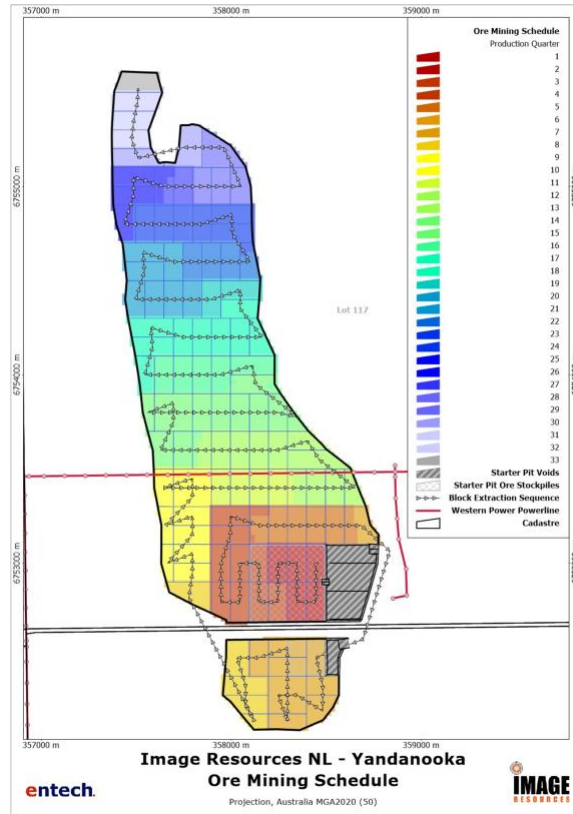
357000 m
358000 m
359000 m

6755000 m
6754000 m
6753000 m

Ore Mining Schedule
Production Quarter
1
2
3
4
5
6
7
8
9
10
11
12
13
14
15
16
17
18
19
20
21
22
23
24
25
26
27
28
29
30
31
32
33
Starter Pit Voids
Starter Pit Ore Stockpiles
Block Extraction Sequence
Western Power Powerline
Cadastre

Lot 117

357000 m
358000 m
359000 m

Image Resources NL - Yandanooka
Ore Mining Schedule
Projection, Australia MGA2020 (50)

entech

IMAGE
RESOURCES